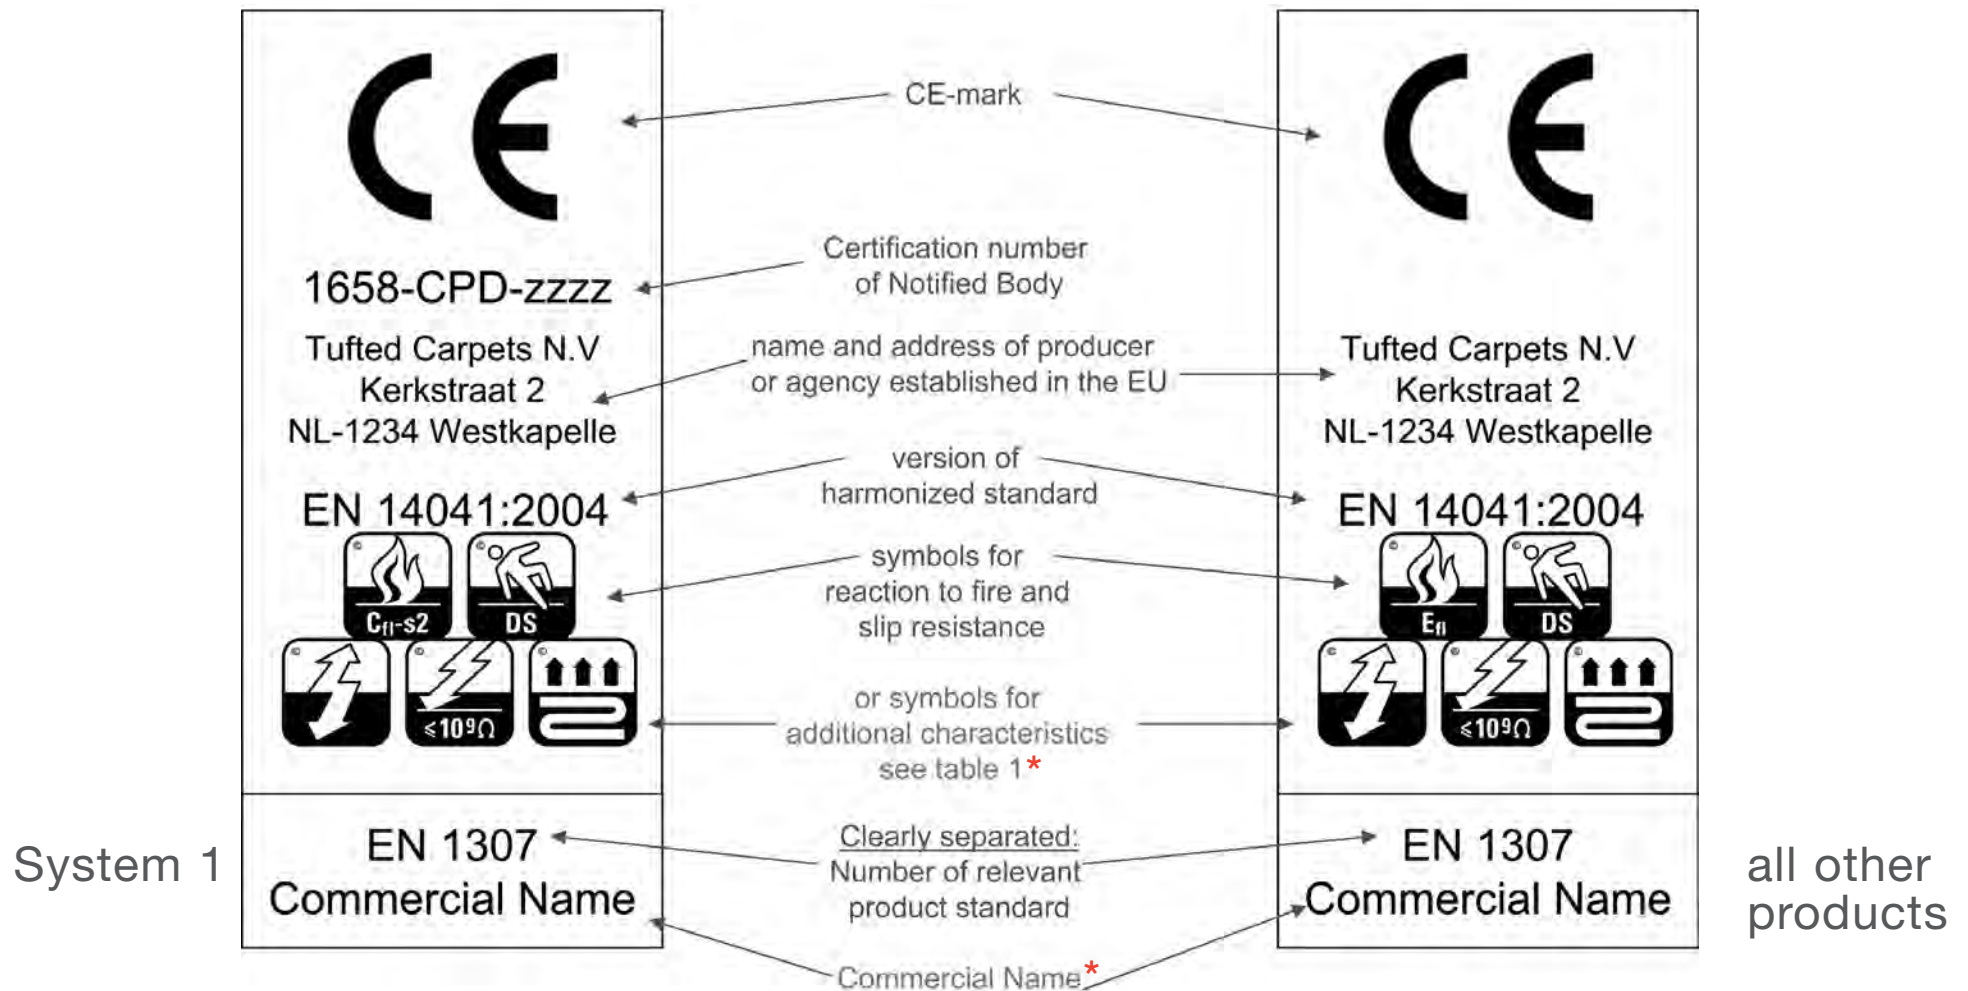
CE

1658-CPD-zzzz

Tufted Carpets N.V
Kerkstraat 2
NL-1234 Westkapelle

EN 14041:2004

$C_{fl}$-s2 DS

$\leq 10^9 \Omega$

CE-mark

Certification number of Notified Body

name and address of producer or agency established in the EU

version of harmonized standard

symbols for reaction to fire and slip resistance

or symbols for additional characteristics see table 1*

Clearly separated: Number of relevant product standard

Commercial Name*

CE

Tufted Carpets N.V
Kerkstraat 2
NL-1234 Westkapelle

EN 14041:2004

$E_{fl}$ DS

$\leq 10^9 \Omega$

System 1

EN 1307
Commercial Name

EN 1307
Commercial Name

all other products